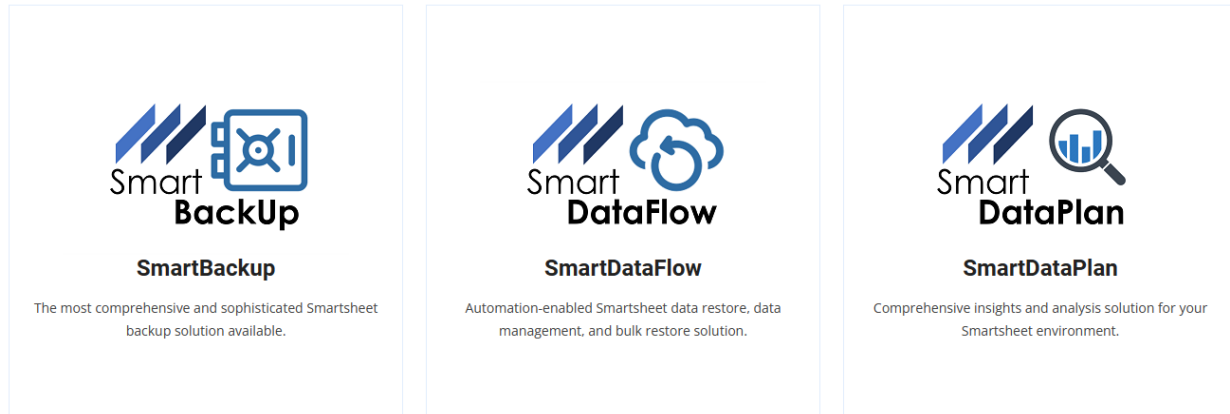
Smart BackUp

SmartBackup

The most comprehensive and sophisticated Smartsheet backup solution available.

Smart DataFlow

SmartDataFlow

Automation-enabled Smartsheet data restore, data management, and bulk restore solution.

Smart DataPlan

SmartDataPlan

Comprehensive insights and analysis solution for your Smartsheet environment.